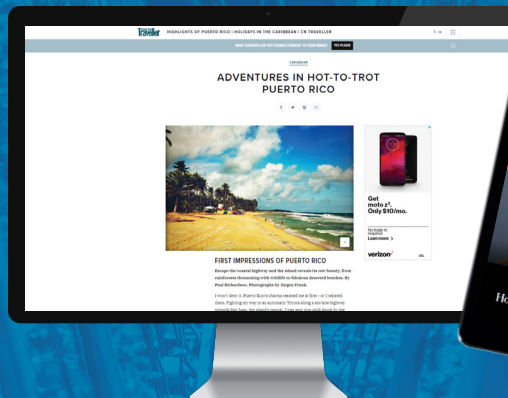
Traveller

HIGHLIGHTS OF PUERTO RICO | HOLIDAYS IN THE CARIBBEAN | CN TRAVELLER

1 / 6

WANT CN TRAVELLER SENT STRAIGHT TO YOUR INBOX?

CARIBBEAN

ADVENTURES IN HOT-TO-TROT PUERTO RICO

f

Get moto $z^3$. Only \$10/mo.

No trade-in required.

Learn more >

verizon

FIRST IMPRESSIONS OF PUERTO RICO

Escape the coastal highway and the island reveals its raw beauty, from rainforests thrumming with wildlife to fabulous deserted beaches. By Paul Richardson. Photographs by Jürgen Frank.

I won't deny it. Puerto Rico's charms escaped me at first – as I cruised there, fighting my way in an automatic Toyota along a six-lane highway towards San Juan, the island's capital. I was very much struck by the

Ho